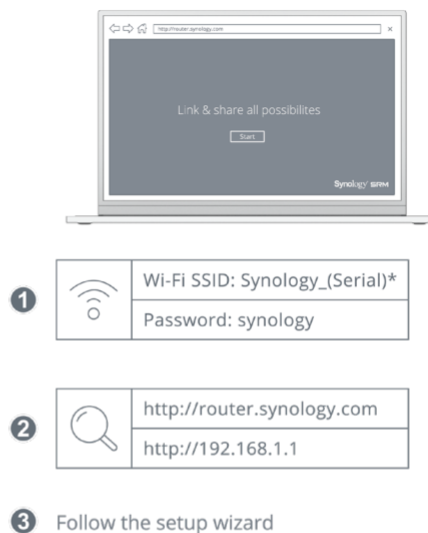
http://router.synology.com

Link & share all possibilites

Start

Synology SRM

1

| | Wi-Fi SSID: Synology_(Serial)* |
|---|---|
| | Password: synology |

2

| | http://router.synology.com |
|---|---|
| | http://192.168.1.1 |

3 Follow the setup wizard